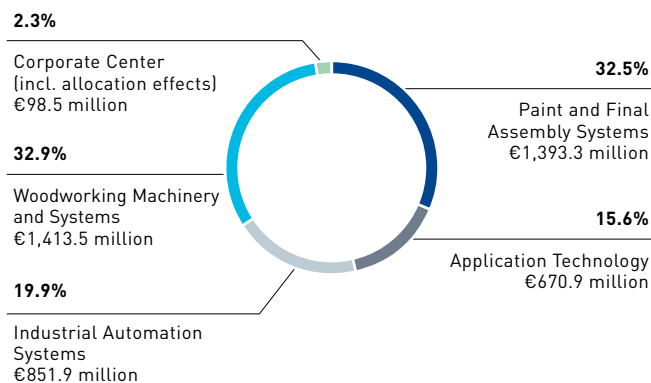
2.3%

Corporate Center (incl. allocation effects) €98.5 million

32.9%

Woodworking Machinery and Systems €1,413.5 million

19.9%

Industrial Automation Systems €851.9 million

32.5%

Paint and Final Assembly Systems €1,393.3 million

15.6%

Application Technology €670.9 million